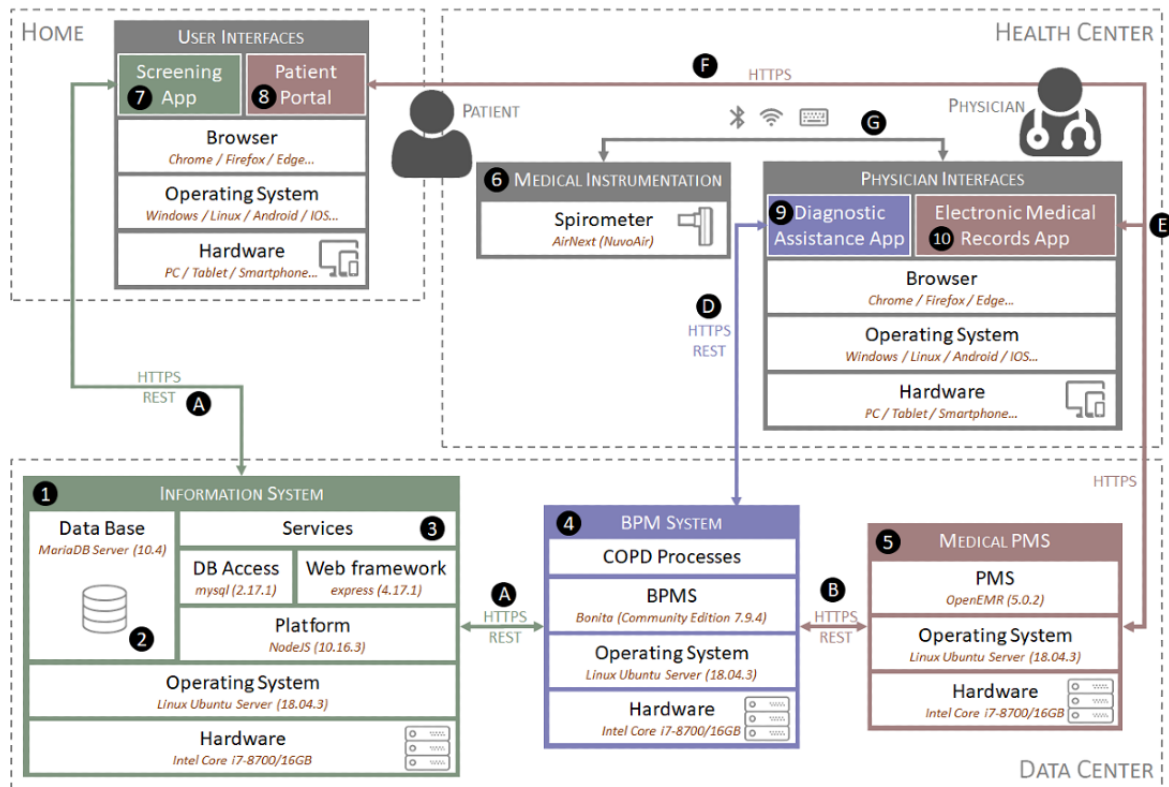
HOME

USER INTERFACES

Screening 7 App

8 Patient Portal

Browser
Chrome / Firefox / Edge...

Operating System
Windows / Linux / Android / IOS...

Hardware
PC / Tablet / Smartphone...

HEALTH CENTER

F HTTPS

PATIENT

PHYSICIAN

G

6 MEDICAL INSTRUMENTATION

Spirometer
AirNext (NuvoAir)

PHYSICIAN INTERFACES

9 Diagnostic Assistance App

Electronic Medical 10 Records App

E

Browser
Chrome / Firefox / Edge...

Operating System
Windows / Linux / Android / IOS...

Hardware
PC / Tablet / Smartphone...

D HTTPS REST

HTTPS REST A

HTTPS

1 INFORMATION SYSTEM

Data Base
MariaDB Server (10.4)

2

Services 3

DB Access
mysql (2.17.1)

Web framework
express (4.17.1)

Platform
NodeJS (10.16.3)

Operating System
Linux Ubuntu Server (18.04.3)

Hardware
Intel Core i7-8700/16GB

A HTTPS REST

4 BPM SYSTEM

COPD Processes

BPMS
Bonita (Community Edition 7.9.4)

Operating System
Linux Ubuntu Server (18.04.3)

Hardware
Intel Core i7-8700/16GB

B HTTPS REST

5 MEDICAL PMS

PMS
OpenEMR (5.0.2)

Operating System
Linux Ubuntu Server (18.04.3)

Hardware
Intel Core i7-8700/16GB

DATA CENTER